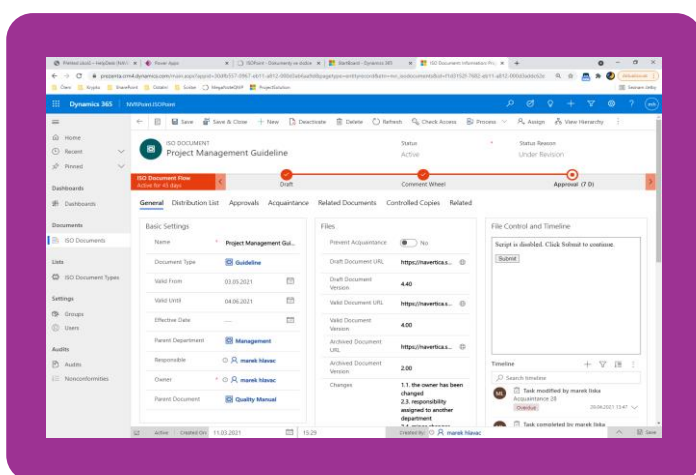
Dynamics 365 | NVISPoint.ISOPoint

Save | Save & Close | + New | Deactivate | Delete | Refresh | Check Access | Process | Assign | View Hierarchy

Home
Recent
Pinned

Dashboards
Dashboards

Documents
ISO Documents

Lists
ISO Document Types

Settings
Groups
Users

Audits
Audits
Nonconformities

ISO DOCUMENT
Project Management Guideline

Status
Active

Status Reason
Under Revision

ISO Document Flow
Active for 43 days

Draft | Comment Wheel | Approval (7 D)

General | Distribution List | Approvals | Acquaintance | Related Documents | Controlled Copies | Related

Basic Settings

Name | Project Management Gui...
Document Type | Guideline
Valid From | 03.03.2021
Valid Until | 04.06.2021
Effective Date | ---
Parent Department | Management
Responsible | marek hlavac
Owner | marek hlavac
Parent Document | Quality Manual

Files

Prevent Acquaintance | No
Draft Document URL | https://naverticа.s...
Draft Document Version | 4.40
Valid Document URL | https://navertica.s...
Valid Document Version | 4.00
Archived Document URL | https://navertica.s...
Archived Document Version | 2.00
Changes | 1.1. the owner has been changed 2.3. responsibility assigned to another department

File Control and Timeline

Script is disabled. Click Submit to continue.

Submit

Timeline

Search timeline

Task modified by marek linka
Acquaintance 28
Overdue
29.04.2021 13:47

Task completed by marek linka

Active | Created On 11.03.2021 | 15:29 | Created By | marek hlavac | Save